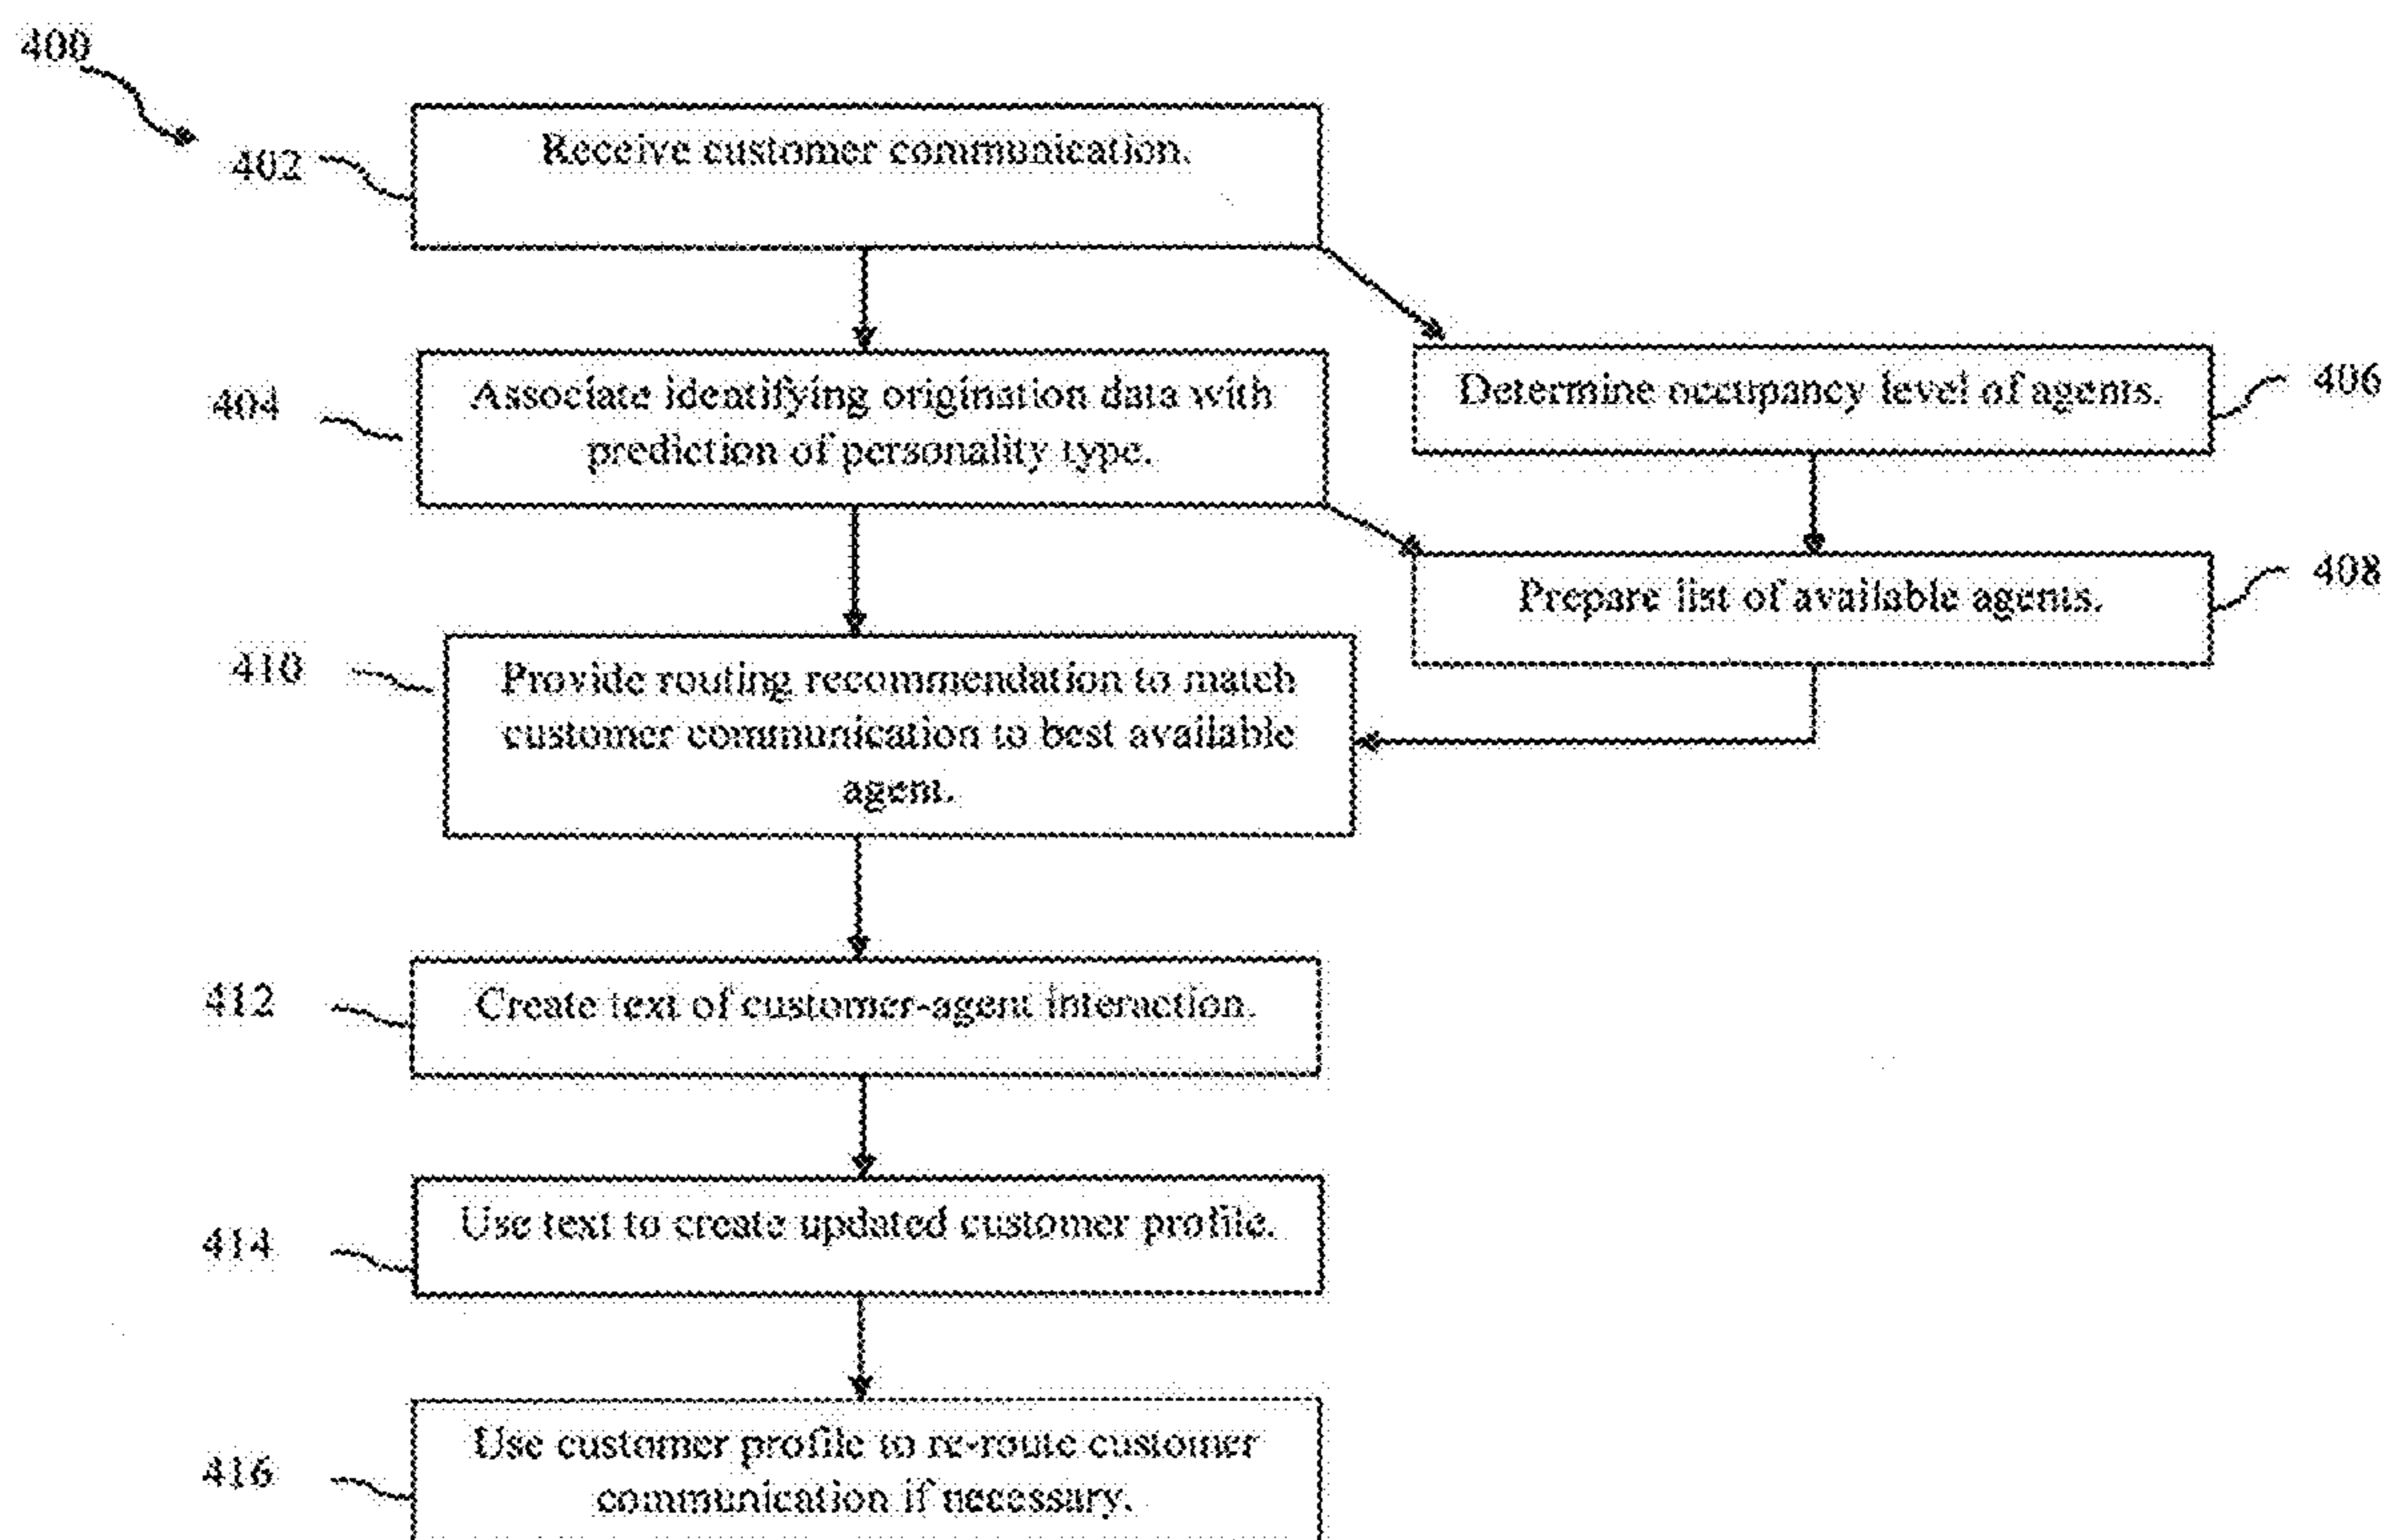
400

402

Receive customer communication.

404

Associate identifying origination data with prediction of personality type.

Determine occupancy level of agents.

406

Prepare list of available agents.

408

410

Provide routing recommendation to match customer communication to best available agent.

412

Create text of customer-agent interaction.

414

Use text to create updated customer profile.

416

Use customer profile to re-route customer communication if necessary.